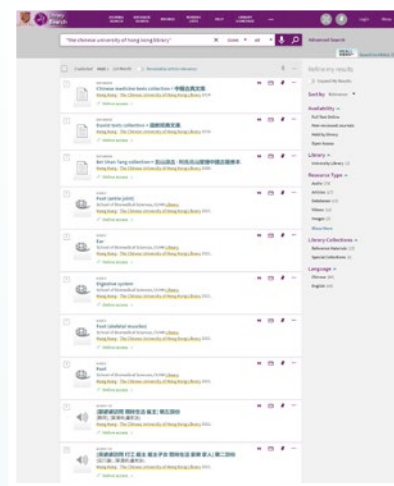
Library Search

"the chinese university of hong kong library"

Advanced Search

Refine my results

Sort by Relevance

Availability
Full Text Online
Peer-reviewed Journals
Held by library
Open Access

Library
University Library

Resource Type
Audio
Articles
Databases
Videos
Images
Show More

Library Collections
Reference Materials
Special Collections

Language
Chinese
English

Chinese medicine texts collection = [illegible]
Hong Kong : The Chinese University of Hong Kong Library

Daoist texts collection = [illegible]
Hong Kong : The Chinese University of Hong Kong Library

Bei Shan Tang collection = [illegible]
Hong Kong : The Chinese University of Hong Kong Library

Foot (ankle joint)
School of Biomedical Sciences, CUHK Library
Hong Kong : The Chinese University of Hong Kong Library

Ear
School of Biomedical Sciences, CUHK Library
Hong Kong : The Chinese University of Hong Kong Library

Digestive system
School of Biomedical Sciences, CUHK Library
Hong Kong : The Chinese University of Hong Kong Library

Foot (skeletal muscles)
School of Biomedical Sciences, CUHK Library
Hong Kong : The Chinese University of Hong Kong Library

Foot
School of Biomedical Sciences, CUHK Library
Hong Kong : The Chinese University of Hong Kong Library

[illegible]

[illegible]